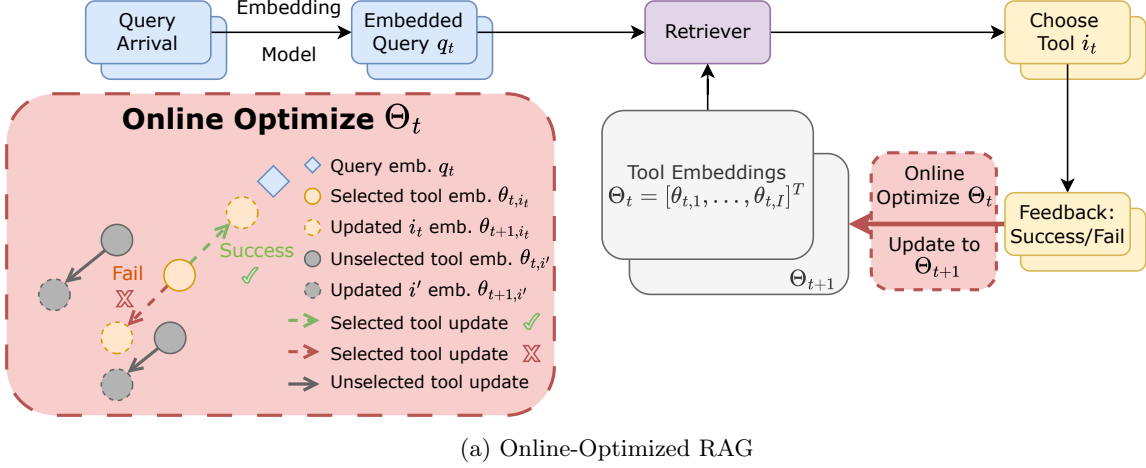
Query Arrival

Embedding Model

Embedded Query $q_t$

Retriever

Choose Tool $i_t$

Online Optimize $\Theta_t$

Fail

Success

Query emb. $q_t$

Selected tool emb. $\theta_{t,i_t}$

Updated $i_t$ emb. $\theta_{t+1,i_t}$

Unselected tool emb. $\theta_{t,i'}$

Updated $i'$ emb. $\theta_{t+1,i'}$

Selected tool update

Selected tool update

Unselected tool update

Tool Embeddings $\Theta_t = [\theta_{t,1}, \ldots, \theta_{t,I}]^T$

$\Theta_{t+1}$

Online Optimize $\Theta_t$

Update to $\Theta_{t+1}$

Feedback: Success/Fail

(a) Online-Optimized RAG